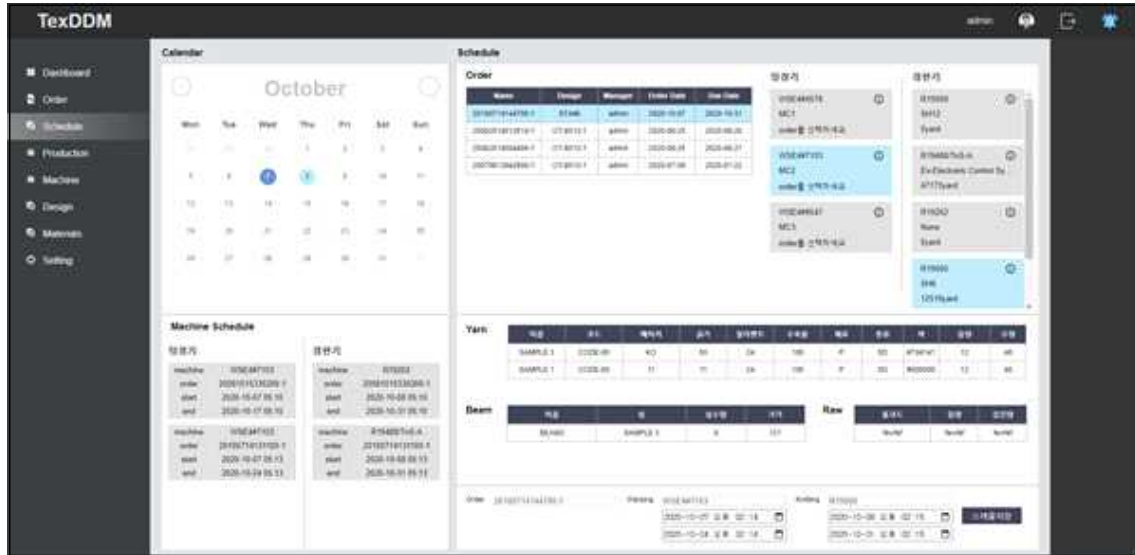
TexDDM

admin

Dashboard
Order
Schedule
Production
Machine
Design
Materials
Setting

Calendar

October

Mon Tue Wed Thu Fri Sat Sun

Machine Schedule

정경기

machine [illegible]
order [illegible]
start 2020-10-07 05:10
end 2020-10-17 05:10

machine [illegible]
order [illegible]
start 2020-10-07 05:13
end 2020-10-24 05:13

편직기

machine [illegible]
order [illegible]
start 2020-10-08 05:10
end 2020-10-31 05:10

machine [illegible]
order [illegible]
start 2020-10-08 05:13
end 2020-10-31 05:13

Schedule

Order

| Name | Design | Manager | Order Date | Due Date |
|---|---|---|---|---|
| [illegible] | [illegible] | admin | 2020-10-07 | 2020-10-31 |
| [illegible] | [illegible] | admin | 2020-06-25 | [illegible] |
| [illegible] | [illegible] | admin | 2020-06-25 | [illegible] |
| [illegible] | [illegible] | admin | 2020-07-09 | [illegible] |

정경기

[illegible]
MC1
order를 선택하세요

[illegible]
MC2
order를 선택하세요

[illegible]
MC3
order를 선택하세요

편직기

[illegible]
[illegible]
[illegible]

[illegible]
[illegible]
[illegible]

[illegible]
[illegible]
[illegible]

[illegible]
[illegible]
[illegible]

Yarn

| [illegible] | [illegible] | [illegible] | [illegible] | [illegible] | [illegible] | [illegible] | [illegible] | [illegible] | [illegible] | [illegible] | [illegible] |
|---|---|---|---|---|---|---|---|---|---|---|---|
| SAMPLE 1 | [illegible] | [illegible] | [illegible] | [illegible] | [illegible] | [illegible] | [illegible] | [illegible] | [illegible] | 12 | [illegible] |
| SAMPLE 1 | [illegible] | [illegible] | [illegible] | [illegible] | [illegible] | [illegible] | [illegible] | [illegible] | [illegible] | 12 | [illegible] |

Beam

| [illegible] | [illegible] | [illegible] | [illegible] |
|---|---|---|---|
| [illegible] | SAMPLE 1 | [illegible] | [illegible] |

Raw

| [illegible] | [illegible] | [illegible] |
|---|---|---|
| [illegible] | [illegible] | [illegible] |

Order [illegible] Warping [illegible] Knitting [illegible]
2020-10-07 오후 02:18
2020-10-24 오후 02:18
2020-10-08 오후 02:15
2020-10-31 오후 02:15
스케줄저장